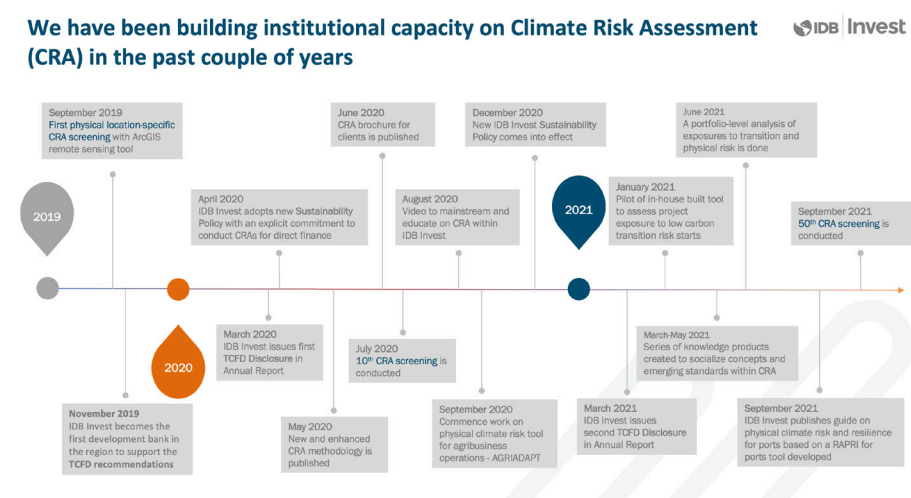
We have been building institutional capacity on Climate Risk Assessment (CRA) in the past couple of years

IDB Invest

September 2019
First physical location-specific CRA screening with ArcGIS remote sensing tool

2019

April 2020
IDB Invest adopts new Sustainability Policy with an explicit commitment to conduct CRAs for direct finance

June 2020
CRA brochure for clients is published

August 2020
Video to mainstream and educate on CRA within IDB Invest

December 2020
New IDB Invest Sustainability Policy comes into effect

2021

January 2021
Pilot of in-house built tool to assess project exposure to low carbon transition risk starts

June 2021
A portfolio-level analysis of exposures to transition and physical risk is done

September 2021
$50^{th}$ CRA screening is conducted

2020

November 2019
IDB Invest becomes the first development bank in the region to support the TCFD recommendations

March 2020
IDB Invest issues first TCFD Disclosure in Annual Report

May 2020
New and enhanced CRA methodology is published

July 2020
$10^{th}$ CRA screening is conducted

September 2020
Commence work on physical climate risk tool for agribusiness operations - AGRIADAPT

March 2021
IDB Invest issues second TCFD Disclosure in Annual Report

March-May 2021
Series of knowledge products created to socialize concepts and emerging standards within CRA

September 2021
IDB Invest publishes guide on physical climate risk and resilience for ports based on a RAPRI for ports tool developed